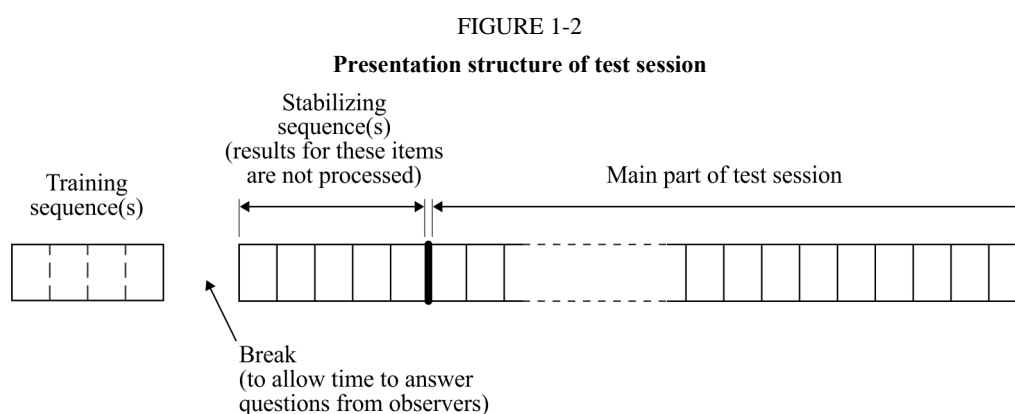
FIGURE 1-2

Presentation structure of test session

Training sequence(s)

Stabilizing sequence(s) (results for these items are not processed)

Main part of test session

Break (to allow time to answer questions from observers)